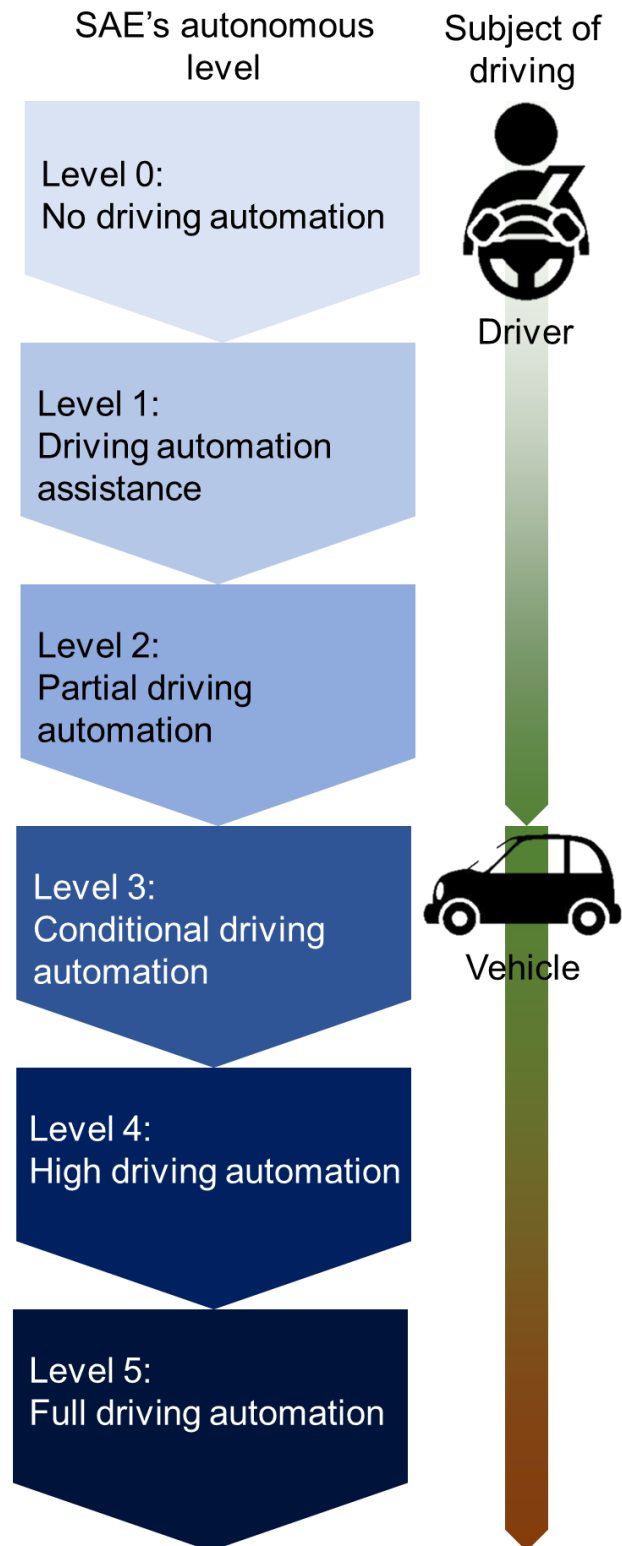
SAE's autonomous level

Subject of driving

Level 0:
No driving automation

Driver

Level 1:
Driving automation assistance

Level 2:
Partial driving automation

Level 3:
Conditional driving automation

Vehicle

Level 4:
High driving automation

Level 5:
Full driving automation